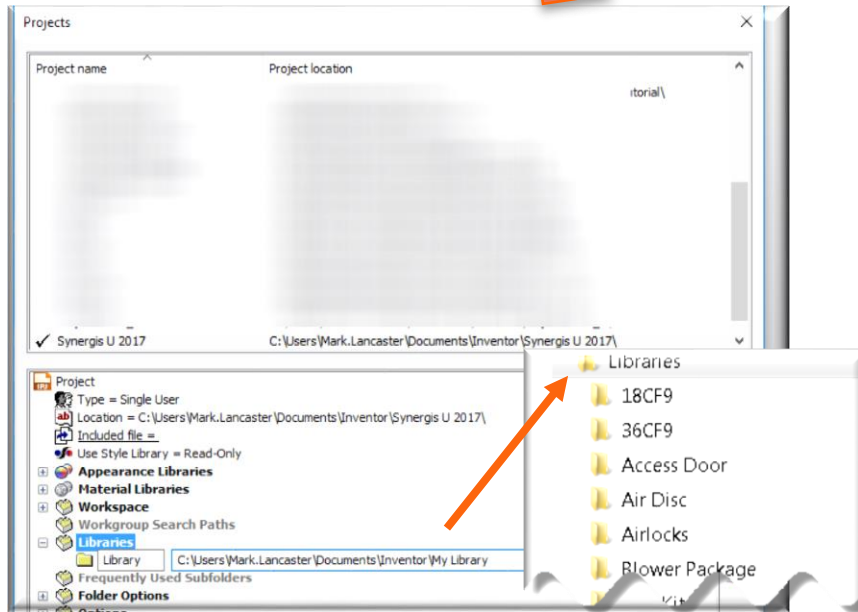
Projects

| Project name | Project location |
|---|---|
| | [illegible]torial\ |
| ✓ Synergis U 2017 | C:\Users\Mark.Lancaster\Documents\Inventor\Synergis U 2017\ |

Project
Type = Single User
Location = C:\Users\Mark.Lancaster\Documents\Inventor\Synergis U 2017\
Included file =
Use Style Library = Read-Only
Appearance Libraries
Material Libraries
Workspace
Workgroup Search Paths
Libraries
Library C:\Users\Mark.Lancaster\Documents\Inventor\My Library
Frequently Used Subfolders
Folder Options
Options

Libraries
18CF9
36CF9
Access Door
Air Disc
Airlocks
Blower Package
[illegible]